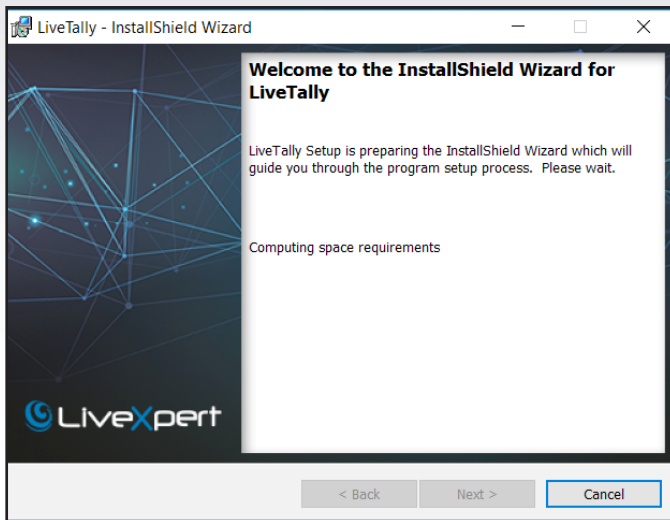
LiveTally - InstallShield Wizard

LiveXpert

Welcome to the InstallShield Wizard for LiveTally

LiveTally Setup is preparing the InstallShield Wizard which will guide you through the program setup process. Please wait.

Computing space requirements

< Back

Next >

Cancel